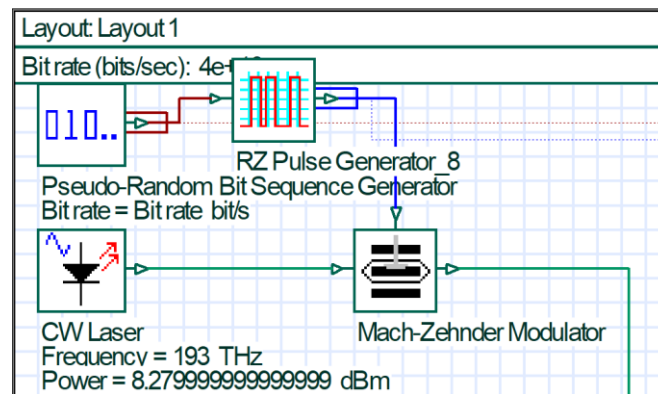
Layout: Layout 1

Bit rate (bits/sec): 4e+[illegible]

RZ Pulse Generator_8

Pseudo-Random Bit Sequence Generator
Bit rate = Bit rate bit/s

CW Laser
Frequency = 193 THz
Power = 8.27999999999999 dBm

Mach-Zehnder Modulator